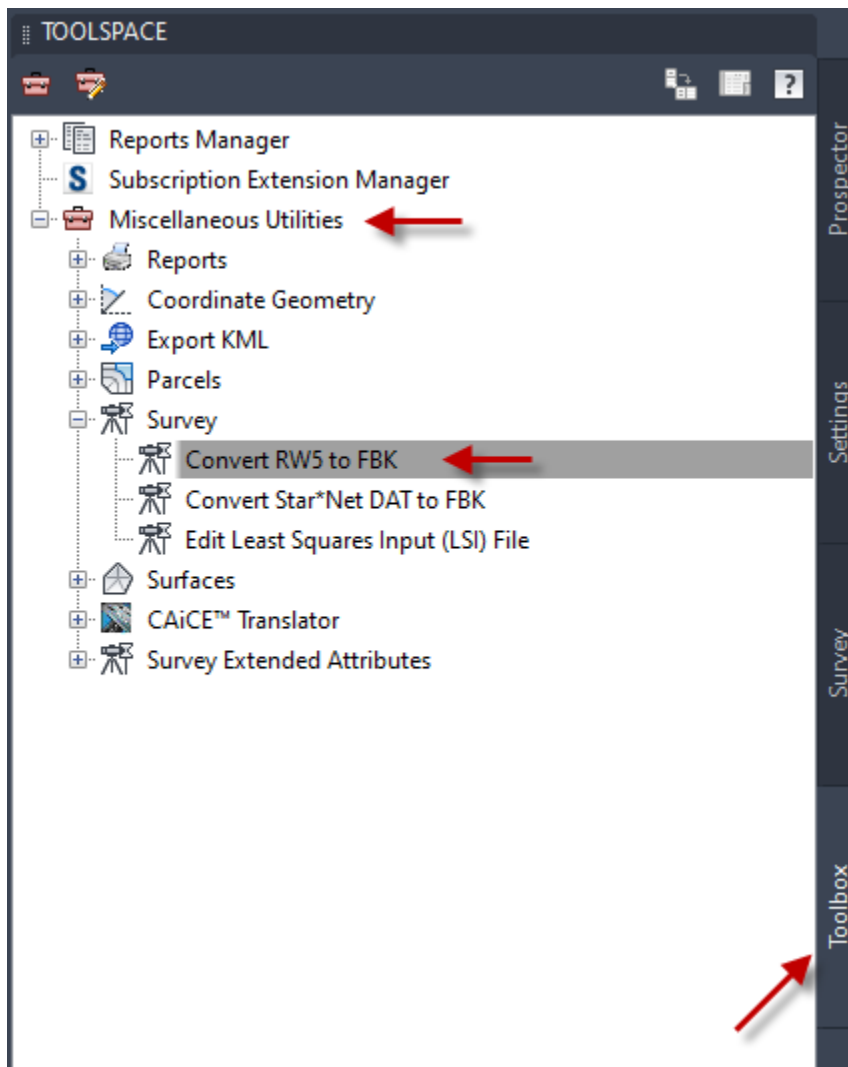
TOOLSPACE

Reports Manager
S Subscription Extension Manager
Miscellaneous Utilities
Reports
Coordinate Geometry
Export KML
Parcels
Survey
Convert RW5 to FBK
Convert Star*Net DAT to FBK
Edit Least Squares Input (LSI) File
Surfaces
CAiCE™ Translator
Survey Extended Attributes

Prospector
Settings
Survey
Toolbox